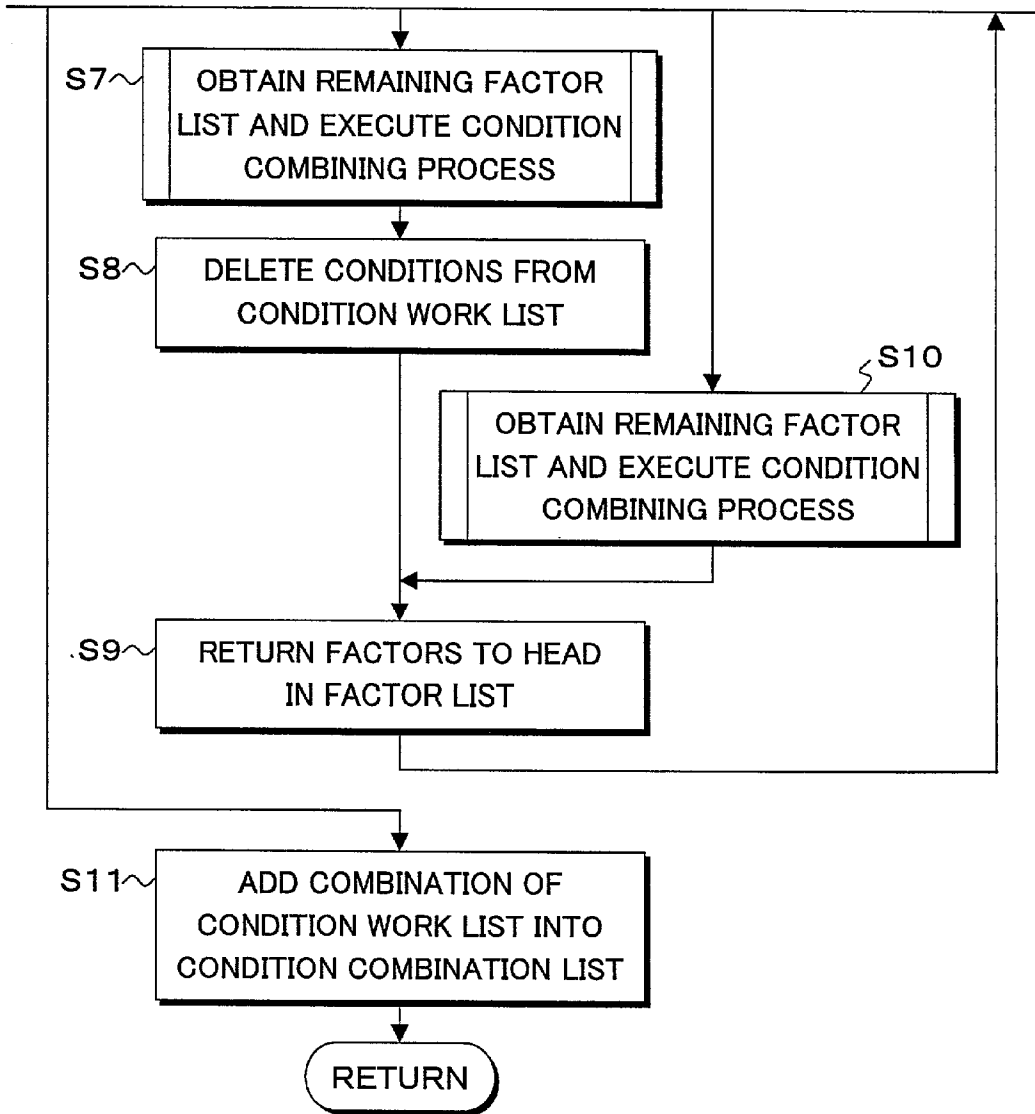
S7

OBTAIN REMAINING FACTOR LIST AND EXECUTE CONDITION COMBINING PROCESS

S8

DELETE CONDITIONS FROM CONDITION WORK LIST

S10

OBTAIN REMAINING FACTOR LIST AND EXECUTE CONDITION COMBINING PROCESS

S9

RETURN FACTORS TO HEAD IN FACTOR LIST

S11

ADD COMBINATION OF CONDITION WORK LIST INTO CONDITION COMBINATION LIST

RETURN